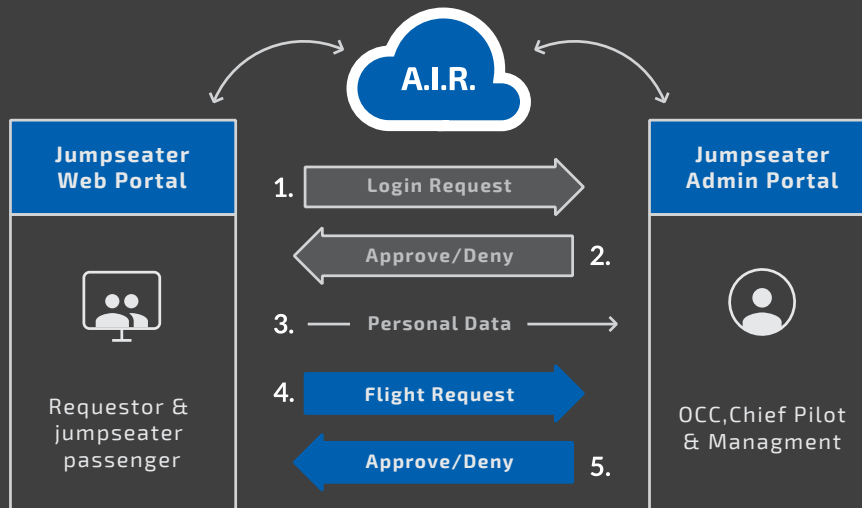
A.I.R.

Jumpseater Web Portal

Requestor & jumpseater passenger

1. Login Request

Approve/Deny 2.

3. Personal Data

4. Flight Request

Approve/Deny 5.

Jumpseater Admin Portal

OCC,Chief Pilot & Managment